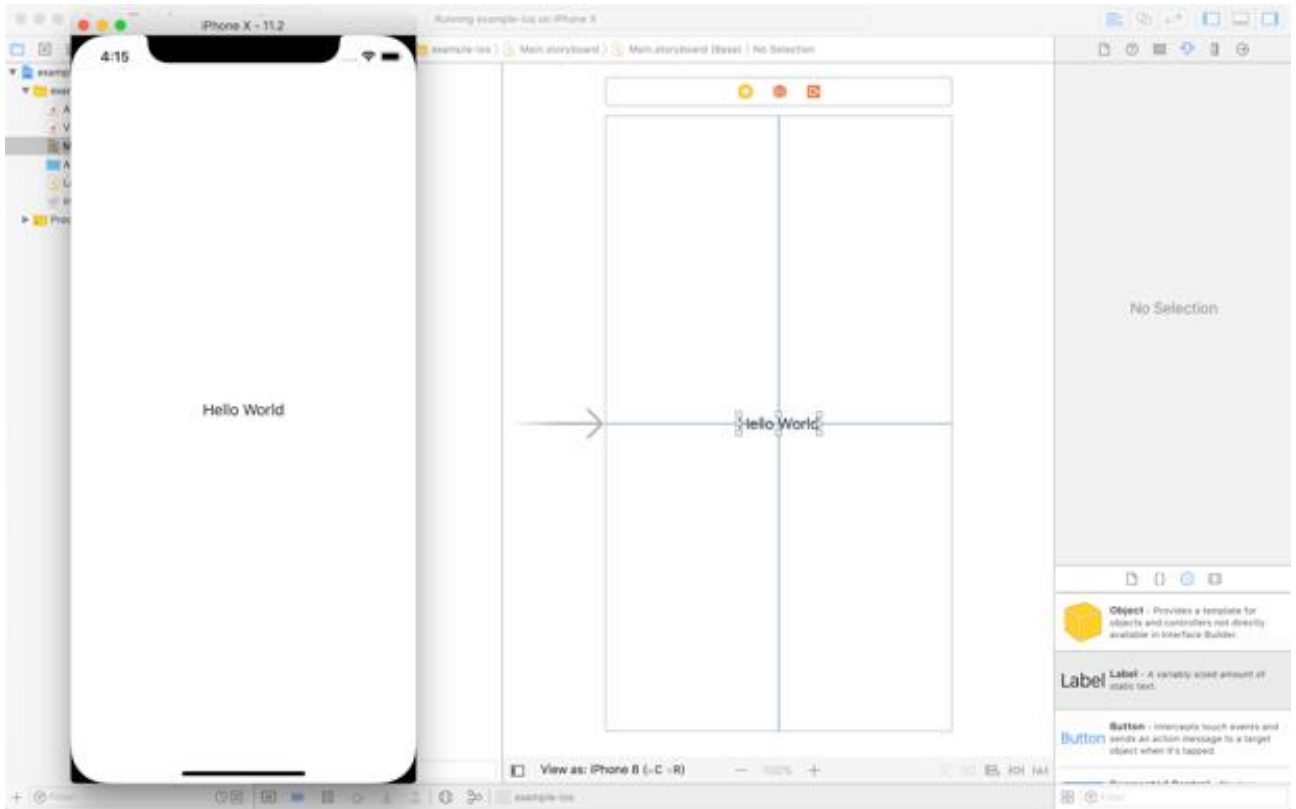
iPhone X - 11.2

Running example-ios on iPhone X

example-ios 〉 Main.storyboard 〉 Main.storyboard (Base) 〉 No Selection

4:15

Hello World

Hello World

View as: iPhone 8 (wC hR)

100%

No Selection

Object - Provides a template for objects and controllers not directly available in Interface Builder.

Label Label - A variably sized amount of static text.

Button Button - Intercepts touch events and sends an action message to a target object when it's tapped.

example-ios

Filter